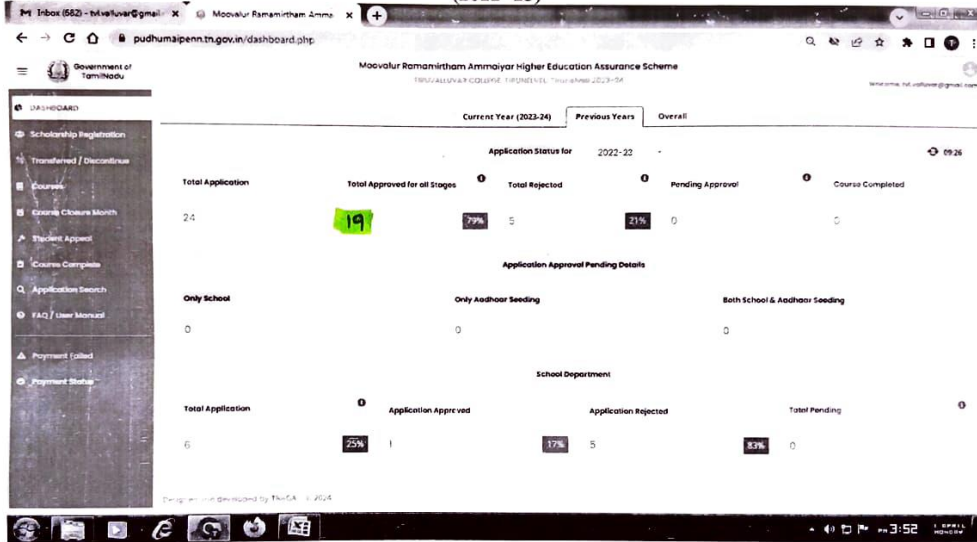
Inbox (582) - tvl.valluvar@gmail × Moovalur Ramamirtham Ammai ×

pudhumaipenn.tn.gov.in/dashboard.php

Government of TamilNadu

Moovalur Ramamirtham Ammaiyar Higher Education Assurance Scheme

THIRUVALLUVAR COLLEGE TIRUNELVELI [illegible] 2023-24

Welcome, tvl.valluvar@gmail.com

DASHBOARD
Scholarship Registration
Transferred / Discontinue
Courses
Course Closure Month
Student Appeal
Course Complete
Application Search
FAQ / User Manual
Payment Failed
Payment Status

Current Year (2023-24) Previous Years Overall

Application Status for 2022-22

09:26

Total Application
24

Total Approved for all Stages
19
79%

Total Rejected
5
21%

Pending Approval
0

Course Completed
0

Application Approval Pending Details

Only School
0

Only Aadhaar Seeding
0

Both School & Aadhaar Seeding
0

School Department

Total Application
6
25%

Application Approved
1
17%

Application Rejected
5
83%

Total Pending
0

Designed and developed by TNeGA © 2024

3:52